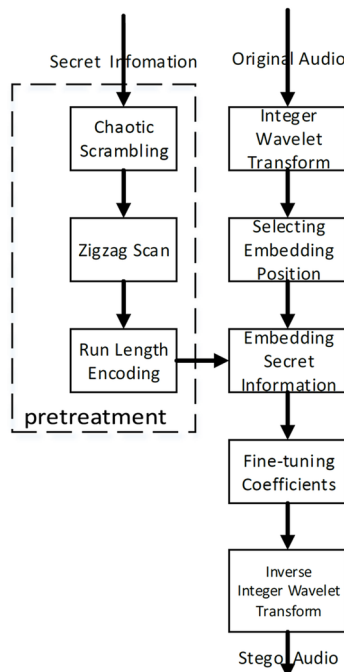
Secret Infomation

Chaotic Scrambling

Zigzag Scan

Run Length Encoding

pretreatment

Original Audio

Integer Wavelet Transform

Selecting Embedding Position

Embedding Secret Information

Fine-tuning Coefficients

Inverse Integer Wavelet Transform

Stego Audio